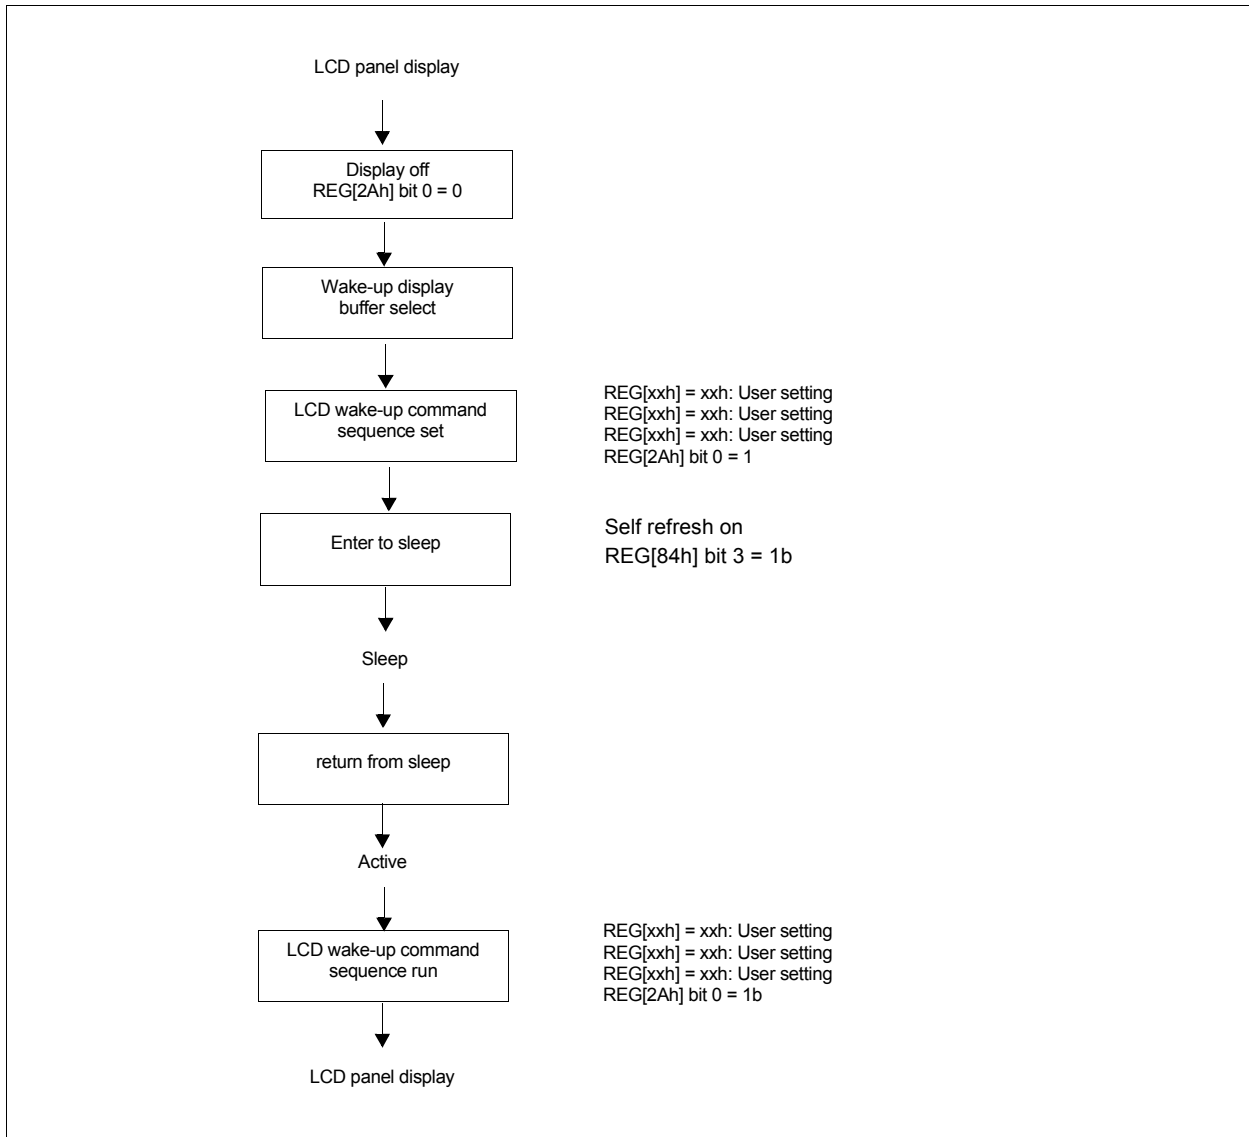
LCD panel display

Display off
REG[2Ah] bit 0 = 0

Wake-up display buffer select

LCD wake-up command sequence set

REG[xxh] = xxh: User setting
REG[xxh] = xxh: User setting
REG[xxh] = xxh: User setting
REG[2Ah] bit 0 = 1

Enter to sleep

Self refresh on
REG[84h] bit 3 = 1b

Sleep

return from sleep

Active

LCD wake-up command sequence run

REG[xxh] = xxh: User setting
REG[xxh] = xxh: User setting
REG[xxh] = xxh: User setting
REG[2Ah] bit 0 = 1b

LCD panel display